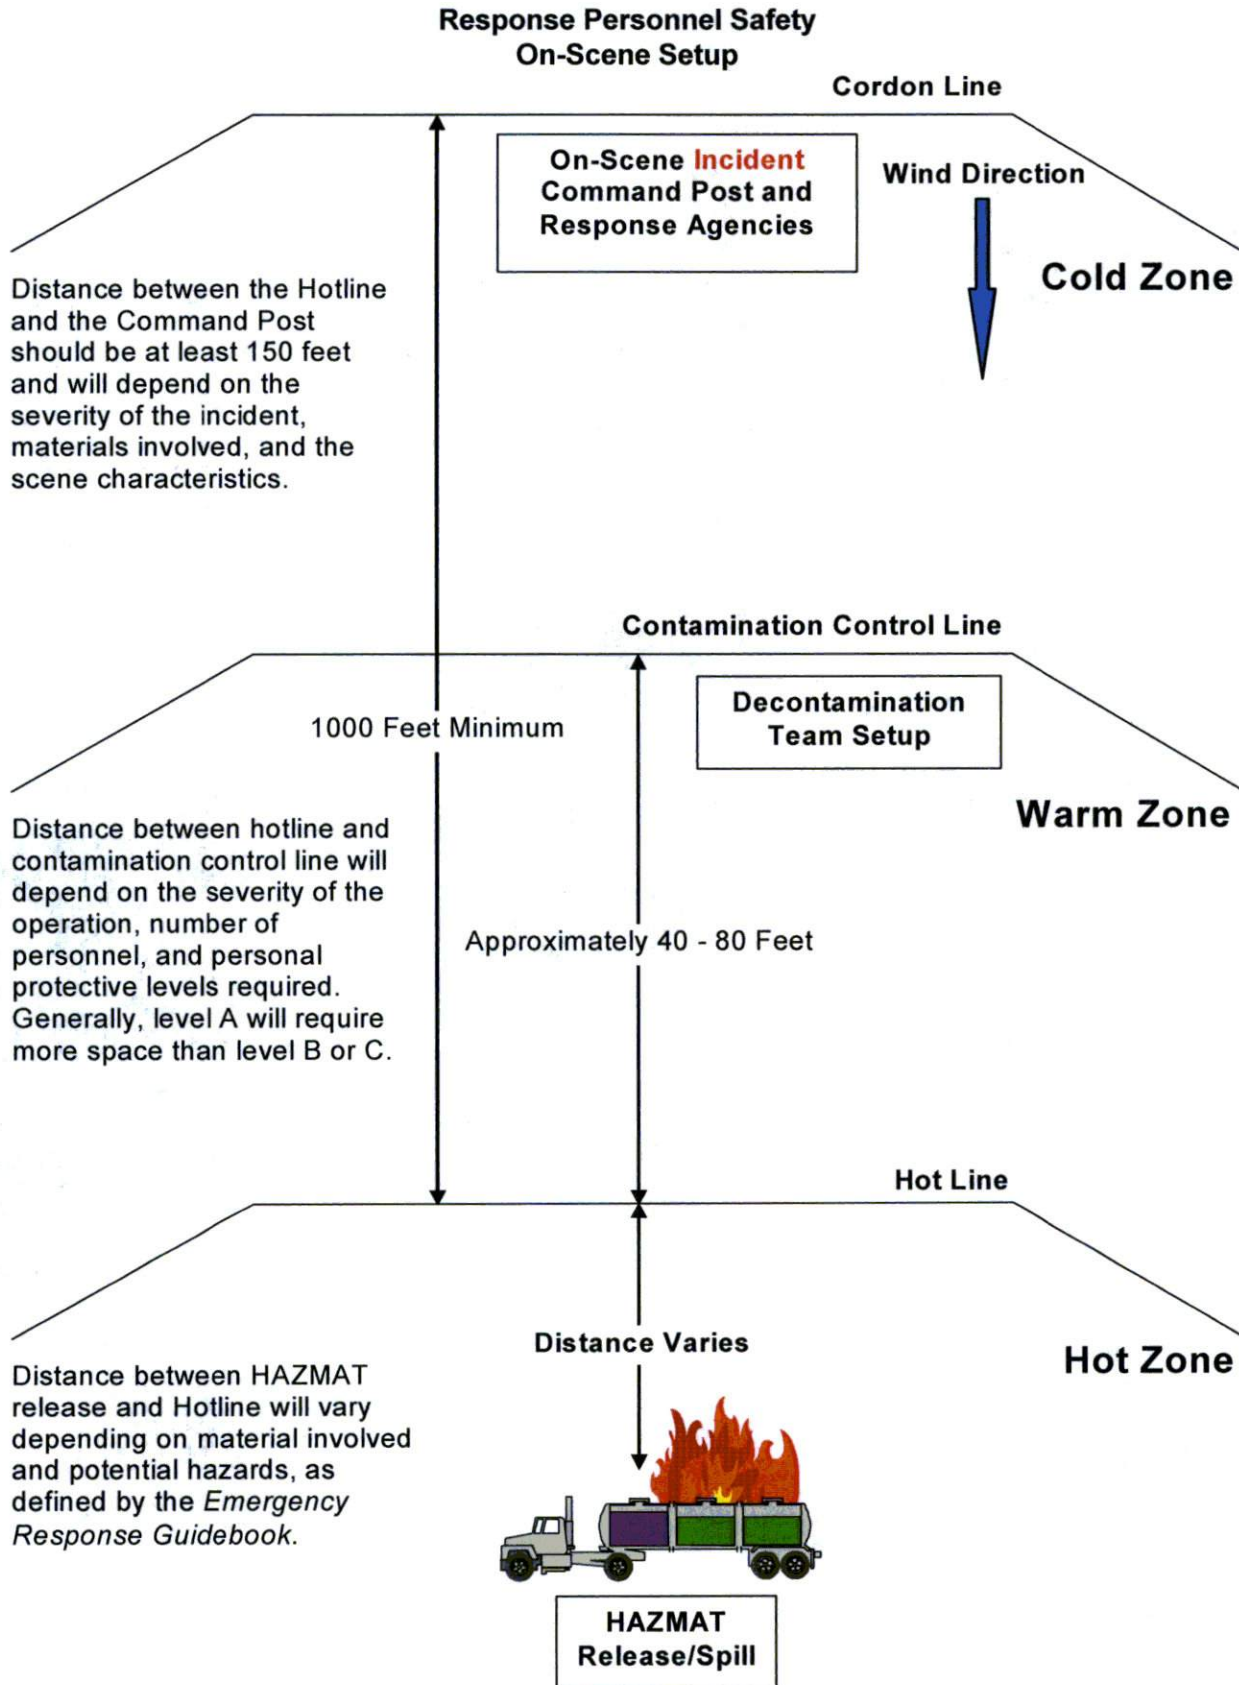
Response Personnel Safety
On-Scene Setup

Cordon Line

On-Scene Incident Command Post and Response Agencies

Wind Direction

Cold Zone

Distance between the Hotline and the Command Post should be at least 150 feet and will depend on the severity of the incident, materials involved, and the scene characteristics.

Contamination Control Line

Decontamination Team Setup

1000 Feet Minimum

Warm Zone

Distance between hotline and contamination control line will depend on the severity of the operation, number of personnel, and personal protective levels required. Generally, level A will require more space than level B or C.

Approximately 40 - 80 Feet

Hot Line

Distance Varies

Hot Zone

Distance between HAZMAT release and Hotline will vary depending on material involved and potential hazards, as defined by the *Emergency Response Guidebook*.

HAZMAT Release/Spill